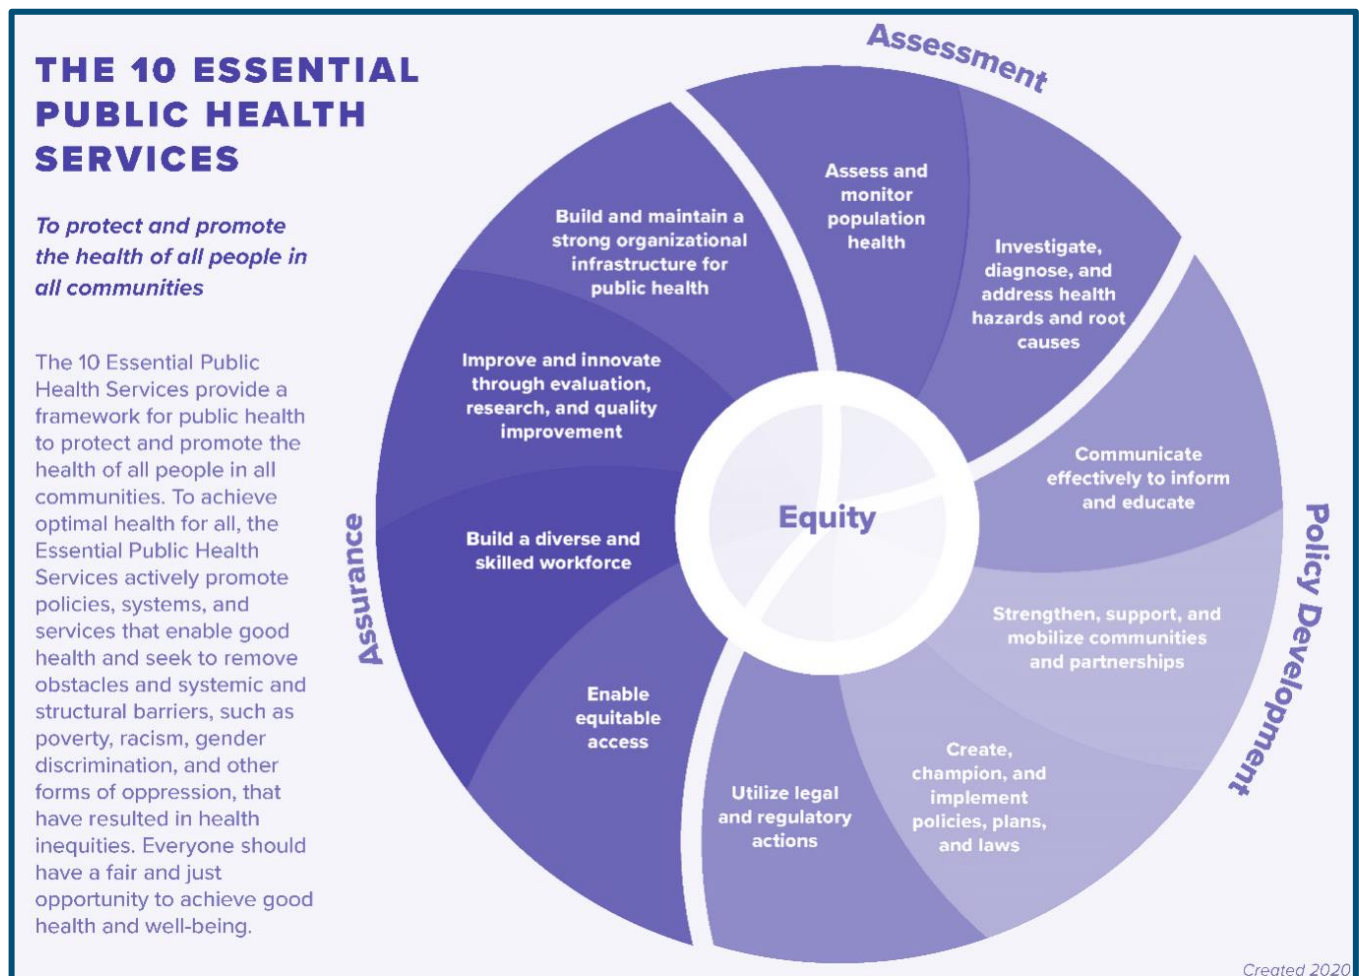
THE 10 ESSENTIAL PUBLIC HEALTH SERVICES

To protect and promote the health of all people in all communities

The 10 Essential Public Health Services provide a framework for public health to protect and promote the health of all people in all communities. To achieve optimal health for all, the Essential Public Health Services actively promote policies, systems, and services that enable good health and seek to remove obstacles and systemic and structural barriers, such as poverty, racism, gender discrimination, and other forms of oppression, that have resulted in health inequities. Everyone should have a fair and just opportunity to achieve good health and well-being.

Assessment

Assess and monitor population health

Investigate, diagnose, and address health hazards and root causes

Policy Development

Communicate effectively to inform and educate

Strengthen, support, and mobilize communities and partnerships

Create, champion, and implement policies, plans, and laws

Utilize legal and regulatory actions

Enable equitable access

Assurance

Build a diverse and skilled workforce

Improve and innovate through evaluation, research, and quality improvement

Build and maintain a strong organizational infrastructure for public health

Equity

Created 2020